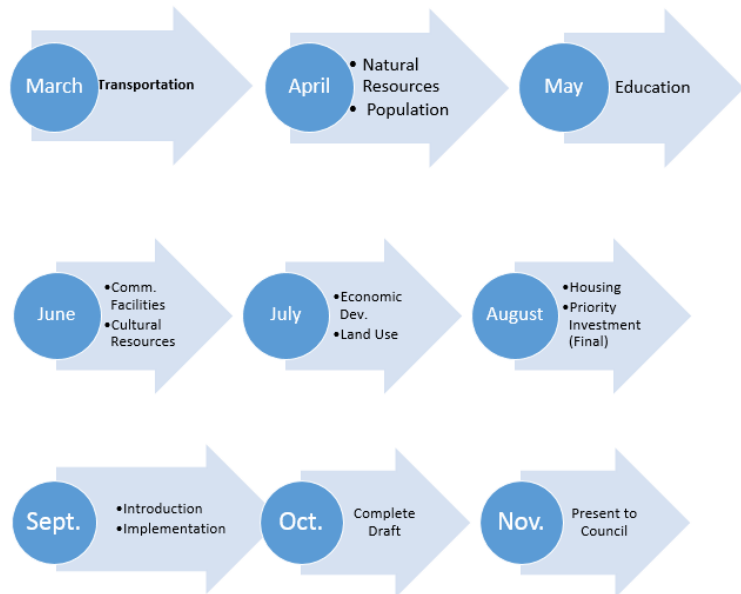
March Transportation

April
- Natural Resources
- Population

May Education

June
- Comm. Facilities
- Cultural Resources

July
- Economic Dev.
- Land Use

August
- Housing
- Priority Investment (Final)

Sept.
- Introduction
- Implementation

Oct. Complete Draft

Nov. Present to Council